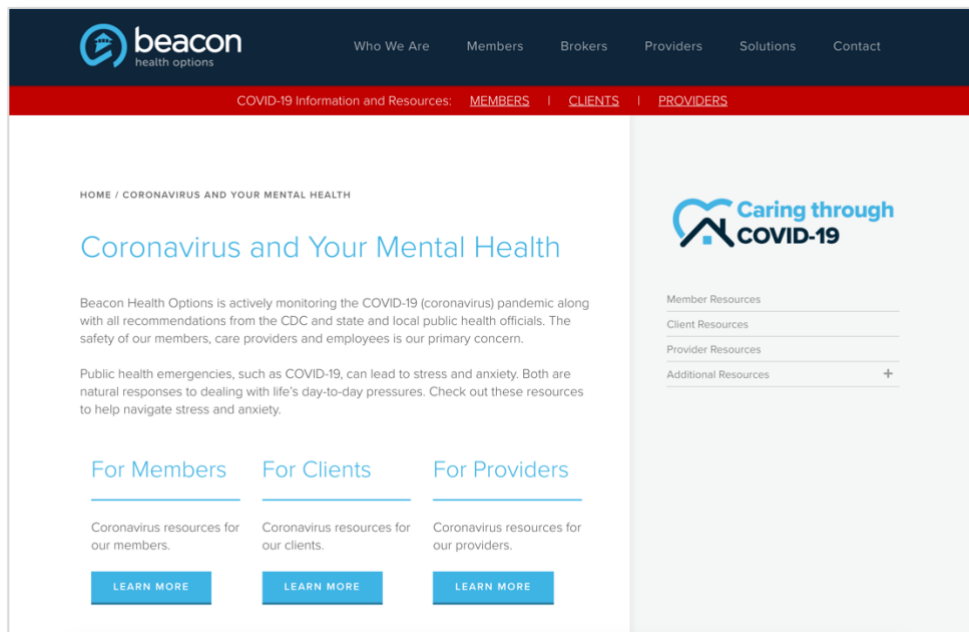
beacon
health options

Who We Are Members Brokers Providers Solutions Contact

COVID-19 Information and Resources: MEMBERS | CLIENTS | PROVIDERS

HOME / CORONAVIRUS AND YOUR MENTAL HEALTH

Coronavirus and Your Mental Health

Beacon Health Options is actively monitoring the COVID-19 (coronavirus) pandemic along with all recommendations from the CDC and state and local public health officials. The safety of our members, care providers and employees is our primary concern.

Public health emergencies, such as COVID-19, can lead to stress and anxiety. Both are natural responses to dealing with life's day-to-day pressures. Check out these resources to help navigate stress and anxiety.

For Members

Coronavirus resources for our members.

LEARN MORE

For Clients

Coronavirus resources for our clients.

LEARN MORE

For Providers

Coronavirus resources for our providers.

LEARN MORE

Caring through COVID-19

Member Resources

Client Resources

Provider Resources

Additional Resources +